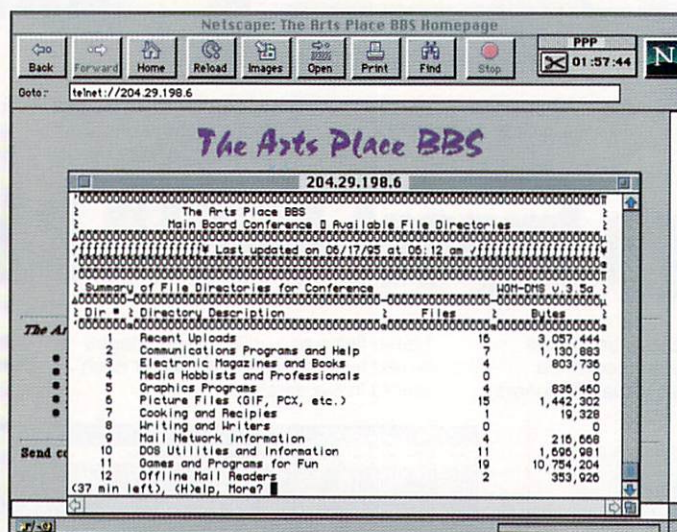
Netscape: The Arts Place BBS Homepage

Back Forward Home Reload Images Open Print Find Stop

PPP
01:57:44

N

Goto: telnet://204.29.198.6

The Arts Place BBS

204.29.198.6

The Arts Place BBS
Main Board Conference Available File Directories

Last updated on 06/17/95 at 05:12 am

Summary of File Directories for Conference WGM-DMS v.3.5a

| Dir # | Directory Description | Files | Bytes |
|---|---|---|---|
| 1 | Recent Uploads | 15 | 3,057,444 |
| 2 | Communications Programs and Help | 7 | 1,130,883 |
| 3 | Electronic Magazines and Books | 4 | 803,736 |
| 4 | Media Hobbists and Professionals | 0 | 0 |
| 5 | Graphics Programs | 4 | 835,460 |
| 6 | Picture Files (GIF, PCX, etc.) | 15 | 1,442,302 |
| 7 | Cooking and Recipies | 1 | 19,328 |
| 8 | Writing and Writers | 0 | 0 |
| 9 | Mail Network Information | 4 | 216,668 |
| 10 | DOS Utilities and Information | 11 | 1,696,981 |
| 11 | Games and Programs for Fun | 19 | 10,754,204 |
| 12 | Offline Mail Readers | 2 | 353,926 |

(37 min left), (H)elp, More?

The Ar

Send c